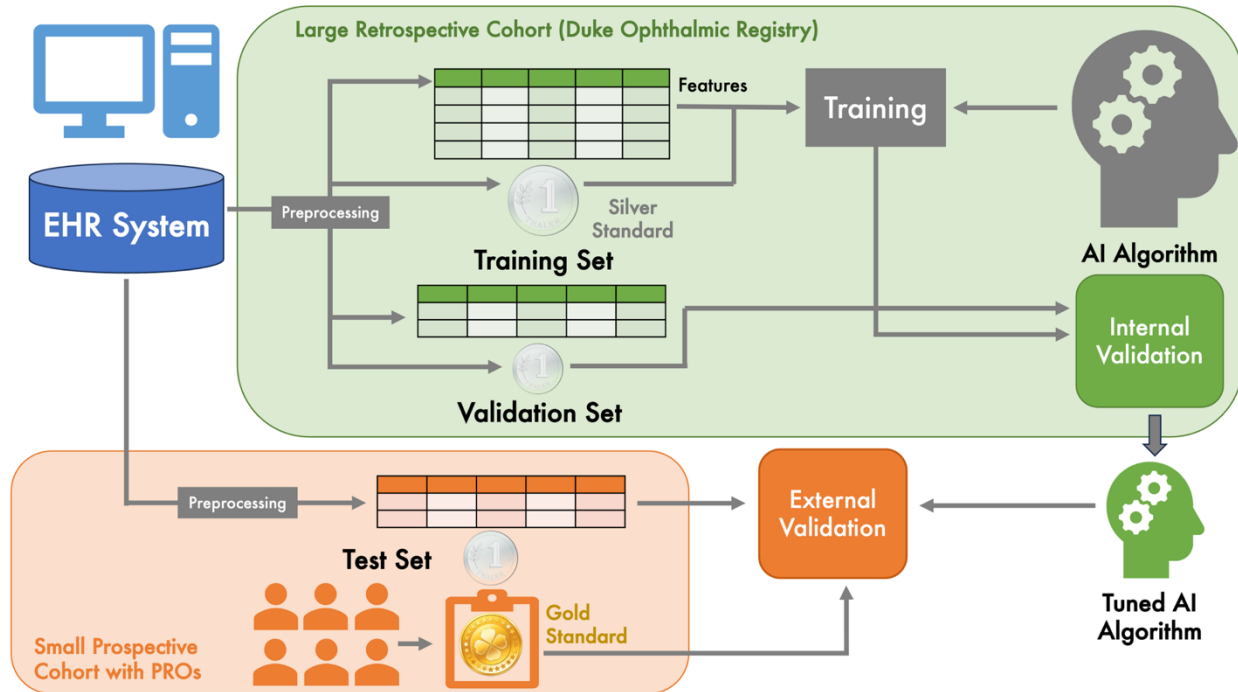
Large Retrospective Cohort (Duke Ophthalmic Registry)

EHR System

Preprocessing

Features

Training

Silver Standard

Training Set

AI Algorithm

Internal Validation

Validation Set

Preprocessing

Test Set

External Validation

Tuned AI Algorithm

Gold Standard

Small Prospective Cohort with PROs